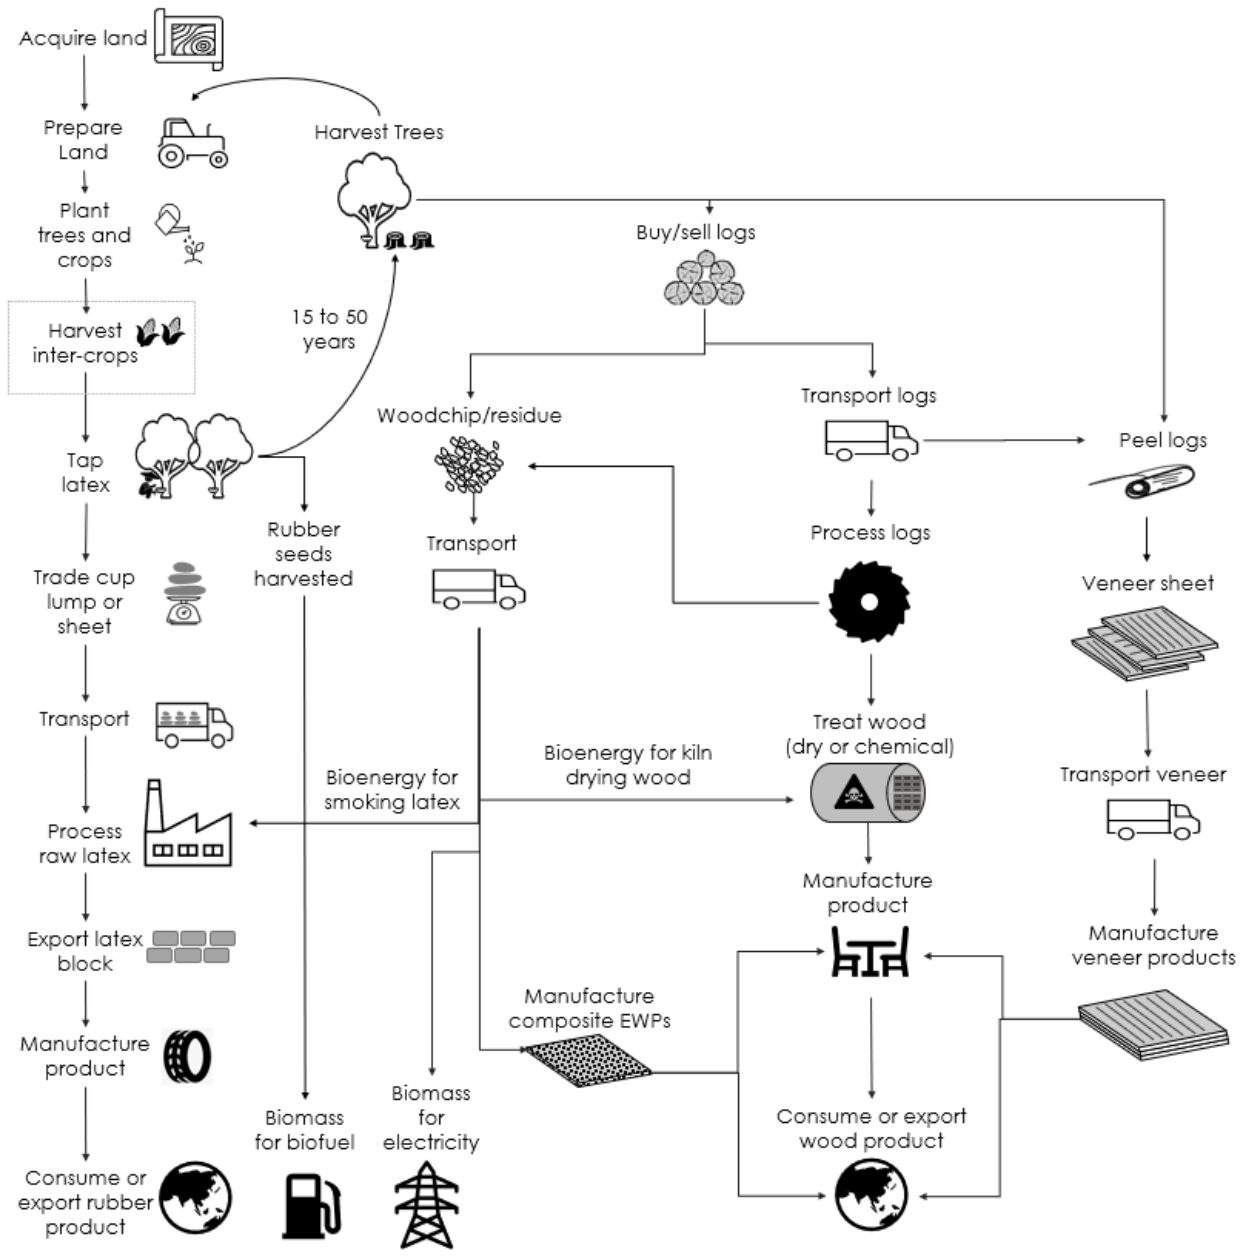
Acquire land

Prepare Land

Plant trees and crops

Harvest inter-crops

Tap latex

Trade cup lump or sheet

Transport

Process raw latex

Export latex block

Manufacture product

Consume or export rubber product

Harvest Trees

15 to 50 years

Rubber seeds harvested

Biomass for biofuel

Biomass for electricity

Bioenergy for smoking latex

Buy/sell logs

Woodchip/residue

Transport

Bioenergy for kiln drying wood

Manufacture composite EWPs

Transport logs

Process logs

Treat wood (dry or chemical)

Manufacture product

Consume or export wood product

Peel logs

Veneer sheet

Transport veneer

Manufacture veneer products